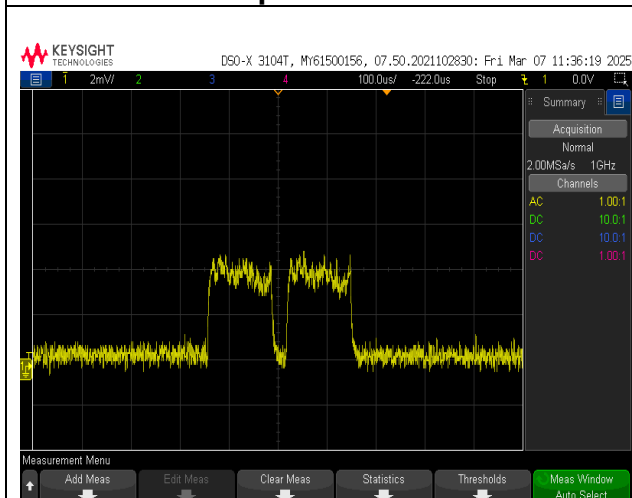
KEYSIGHT
TECHNOLOGIES

DSO-X 3104T, MY61500156, 07.50.2021102830: Fri Mar 07 11:36:19 2025

1 2mV/ 2 3 4 100.0us/ -222.0us Stop 1 0.0V

Summary

Acquisition
Normal
2.00MSa/s 1GHz

Channels
AC 1.00:1
DC 10.0:1
DC 10.0:1
DC 1.00:1

Measurement Menu

Add Meas
Edit Meas
Clear Meas
Statistics
Thresholds
Meas Window
Auto Select